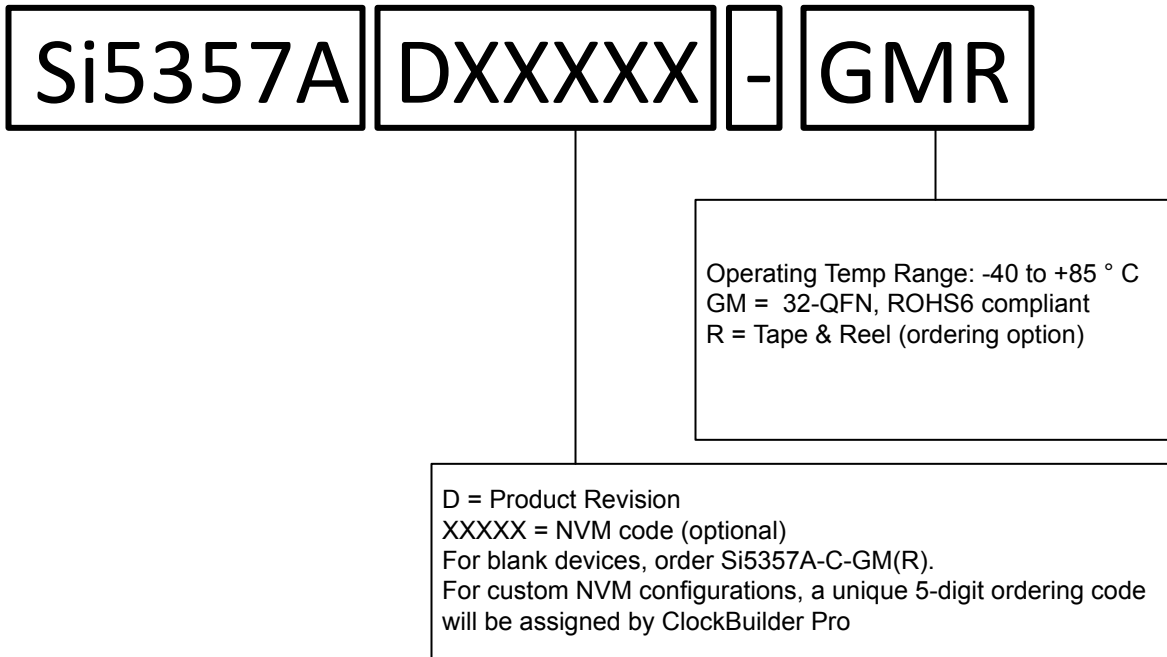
Si5357A DXXXXX - GMR

Operating Temp Range: -40 to +85 ° C
GM = 32-QFN, ROHS6 compliant
R = Tape & Reel (ordering option)

D = Product Revision
XXXXX = NVM code (optional)
For blank devices, order Si5357A-C-GM(R).
For custom NVM configurations, a unique 5-digit ordering code will be assigned by ClockBuilder Pro